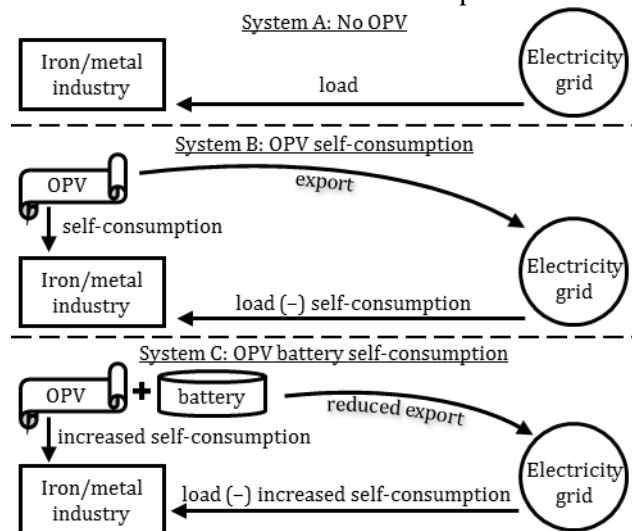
System A: No OPV

Iron/metal industry

load

Electricity grid

System B: OPV self-consumption

OPV

export

self-consumption

Iron/metal industry

Electricity grid

load (–) self-consumption

System C: OPV battery self-consumption

OPV

+

battery

reduced export

increased self-consumption

Iron/metal industry

Electricity grid

load (–) increased self-consumption